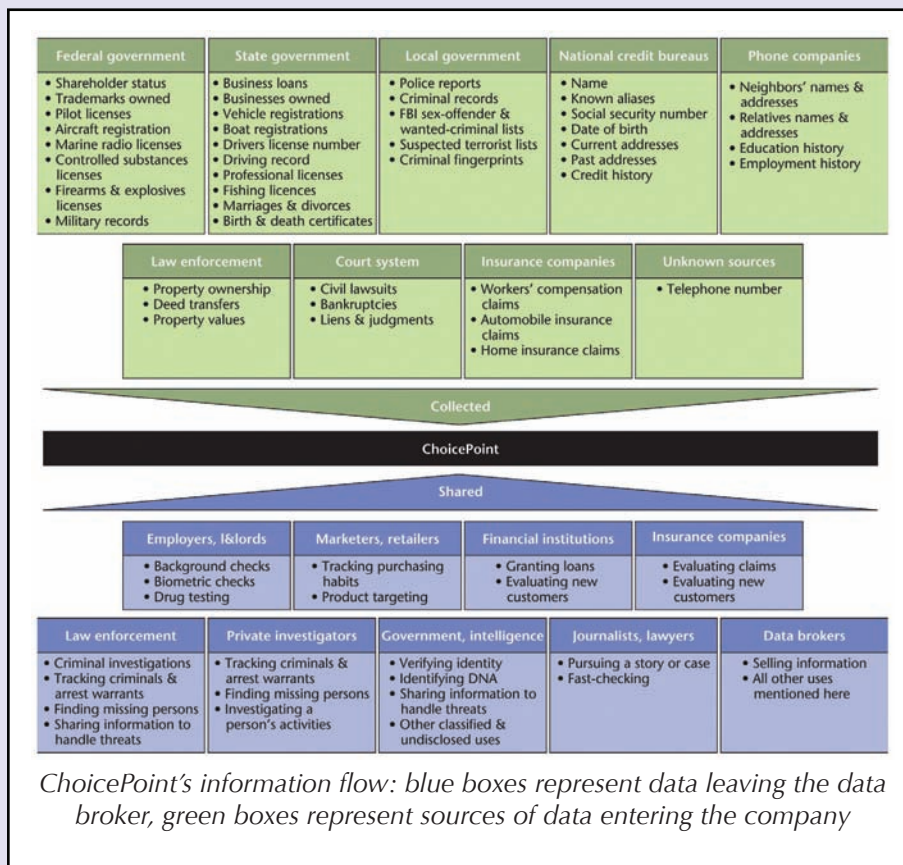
| Federal government | State government | Local government | National credit bureaus | Phone companies |
|---|---|---|---|---|
| • Shareholder status • Trademarks owned • Pilot licenses • Aircraft registration • Marine radio licenses • Controlled substances licenses • Firearms & explosives licenses • Military records | • Business loans • Businesses owned • Vehicle registrations • Boat registrations • Drivers license number • Driving record • Professional licenses • Fishing licences • Marriages & divorces • Birth & death certificates | • Police reports • Criminal records • FBI sex-offender & wanted-criminal lists • Suspected terrorist lists • Criminal fingerprints | • Name • Known aliases • Social security number • Date of birth • Current addresses • Past addresses • Credit history | • Neighbors' names & addresses • Relatives names & addresses • Education history • Employment history |

| Law enforcement | Court system | Insurance companies | Unknown sources |
|---|---|---|---|
| • Property ownership • Deed transfers • Property values | • Civil lawsuits • Bankruptcies • Liens & judgments | • Workers' compensation claims • Automobile insurance claims • Home insurance claims | • Telephone number |

Collected

ChoicePoint

Shared

| Employers, l&lords | Marketers, retailers | Financial institutions | Insurance companies |
|---|---|---|---|
| • Background checks • Biometric checks • Drug testing | • Tracking purchasing habits • Product targeting | • Granting loans • Evaluating new customers | • Evaluating claims • Evaluating new customers |

| Law enforcement | Private investigators | Government, intelligence | Journalists, lawyers | Data brokers |
|---|---|---|---|---|
| • Criminal investigations • Tracking criminals & arrest warrants • Finding missing persons • Sharing information to handle threats | • Tracking criminals & arrest warrants • Finding missing persons • Investigating a person's activities | • Verifying identity • Identifying DNA • Sharing information to handle threats • Other classified & undisclosed uses | • Pursuing a story or case • Fast-checking | • Selling information • All other uses mentioned here |

ChoicePoint's information flow: blue boxes represent data leaving the data broker, green boxes represent sources of data entering the company